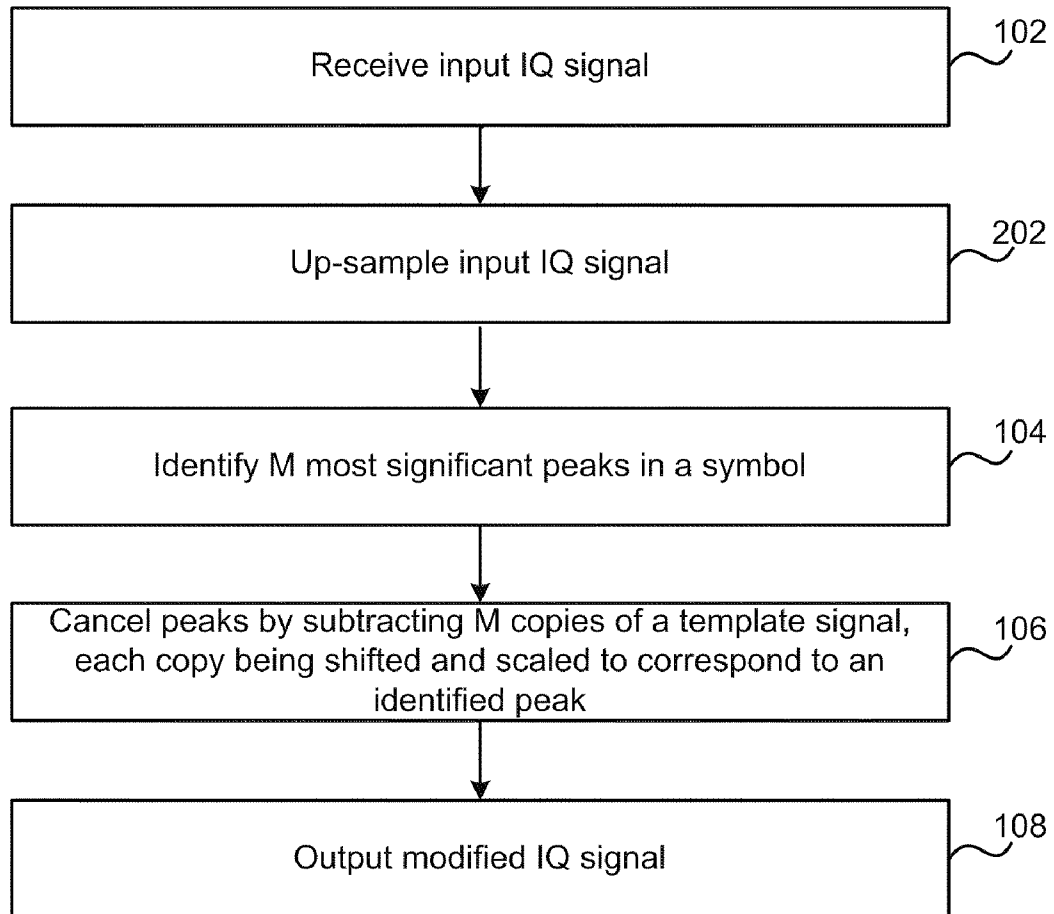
Receive input IQ signal

102

Up-sample input IQ signal

202

Identify M most significant peaks in a symbol

104

Cancel peaks by subtracting M copies of a template signal, each copy being shifted and scaled to correspond to an identified peak

106

Output modified IQ signal

108